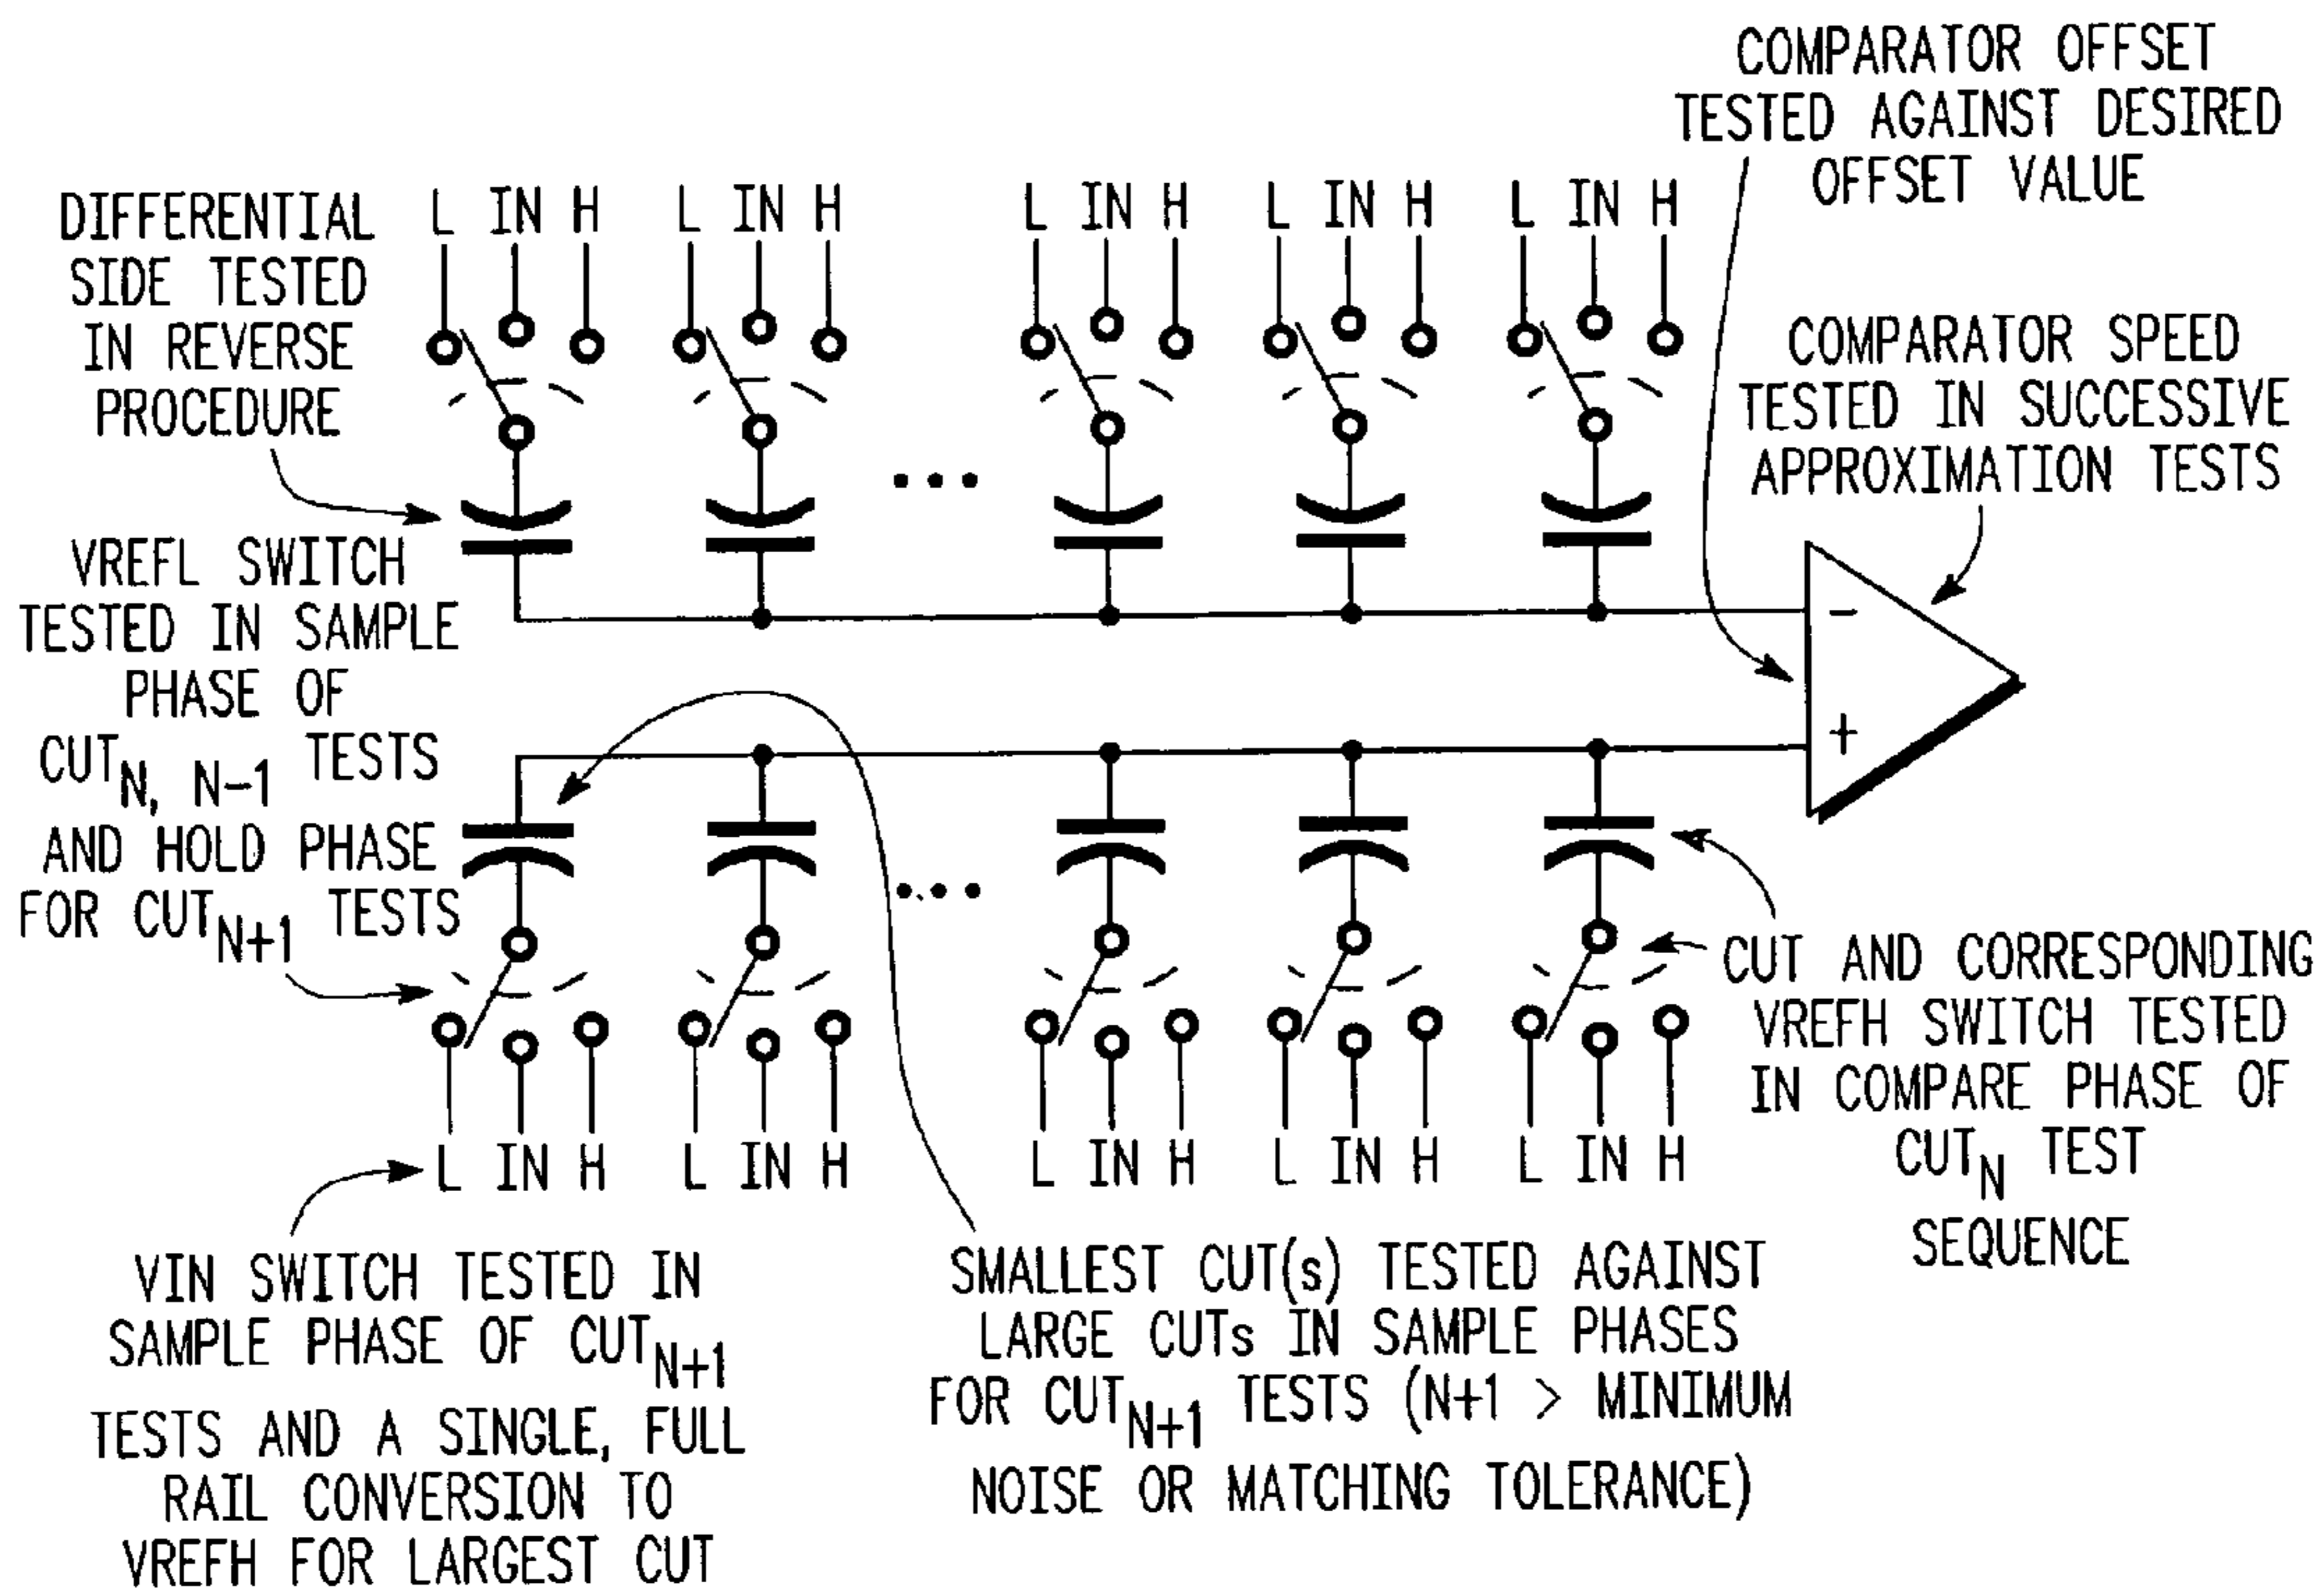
COMPARATOR OFFSET TESTED AGAINST DESIRED OFFSET VALUE

DIFFERENTIAL SIDE TESTED IN REVERSE PROCEDURE

L IN H L IN H L IN H L IN H L IN H

COMPARATOR SPEED TESTED IN SUCCESSIVE APPROXIMATION TESTS

VREFL SWITCH TESTED IN SAMPLE PHASE OF $CUT_{N, N-1}$ TESTS AND HOLD PHASE FOR $CUT_{N+1}$ TESTS

−

+

CUT AND CORRESPONDING VREFH SWITCH TESTED IN COMPARE PHASE OF $CUT_N$ TEST SEQUENCE

L IN H L IN H L IN H L IN H L IN H

VIN SWITCH TESTED IN SAMPLE PHASE OF $CUT_{N+1}$ TESTS AND A SINGLE, FULL RAIL CONVERSION TO VREFH FOR LARGEST CUT

SMALLEST CUT(s) TESTED AGAINST LARGE CUTs IN SAMPLE PHASES FOR $CUT_{N+1}$ TESTS (N+1 > MINIMUM NOISE OR MATCHING TOLERANCE)